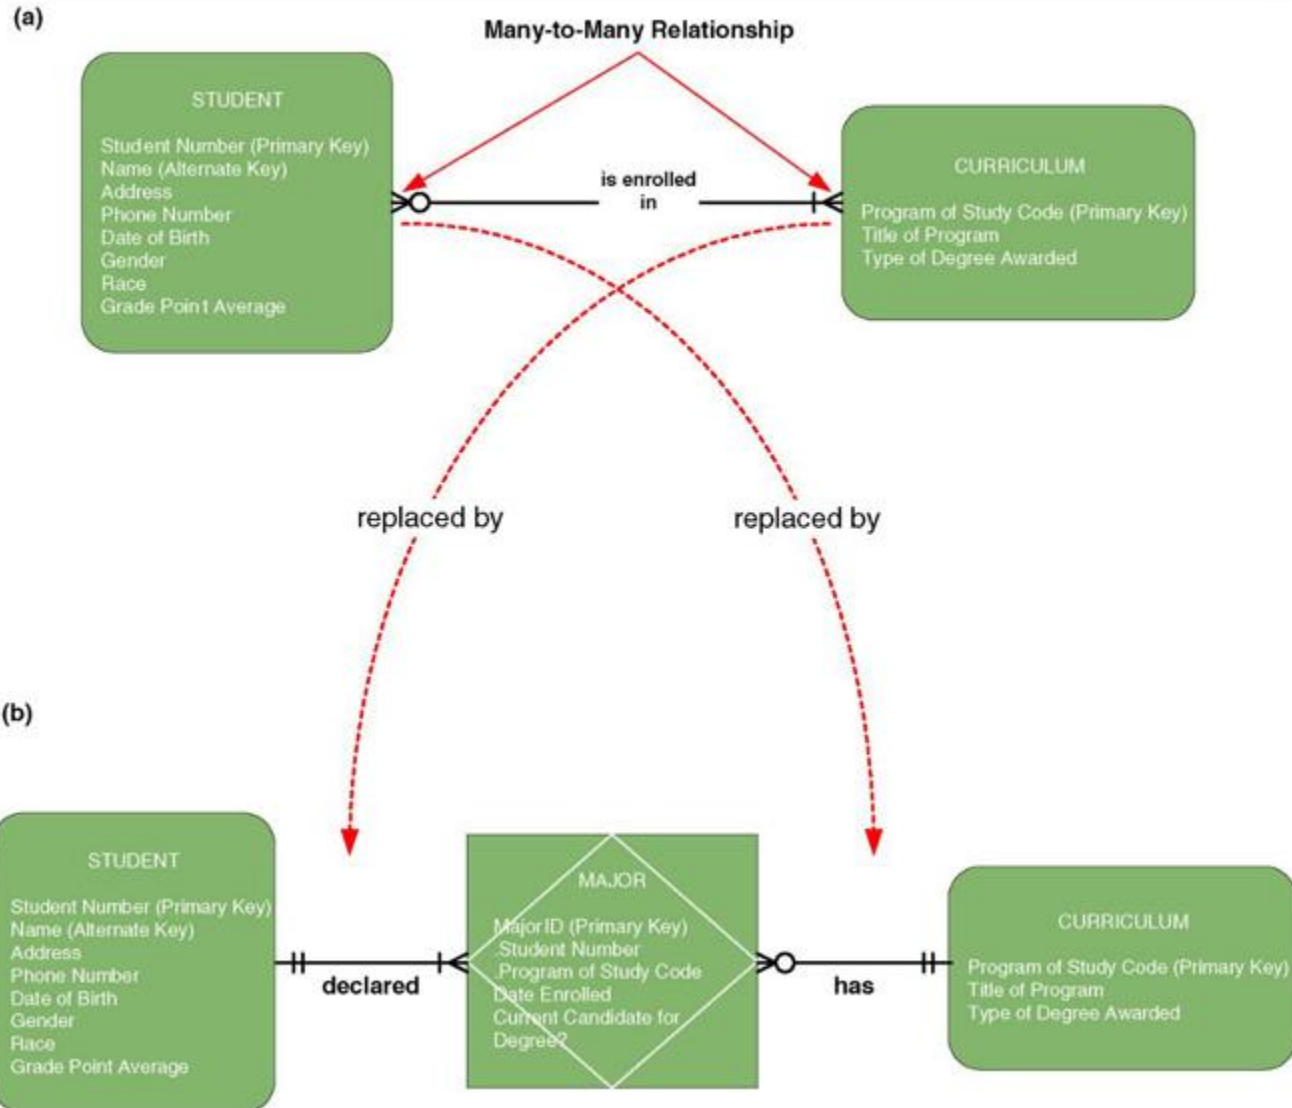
(a)

Many-to-Many Relationship

STUDENT

Student Number (Primary Key)
Name (Alternate Key)
Address
Phone Number
Date of Birth
Gender
Race
Grade Point Average

is enrolled in

CURRICULUM

Program of Study Code (Primary Key)
Title of Program
Type of Degree Awarded

replaced by

replaced by

(b)

STUDENT

Student Number (Primary Key)
Name (Alternate Key)
Address
Phone Number
Date of Birth
Gender
Race
Grade Point Average

declared

MAJOR

Major ID (Primary Key)
.Student Number
.Program of Study Code
Date Enrolled
Current Candidate for Degree?

has

CURRICULUM

Program of Study Code (Primary Key)
Title of Program
Type of Degree Awarded